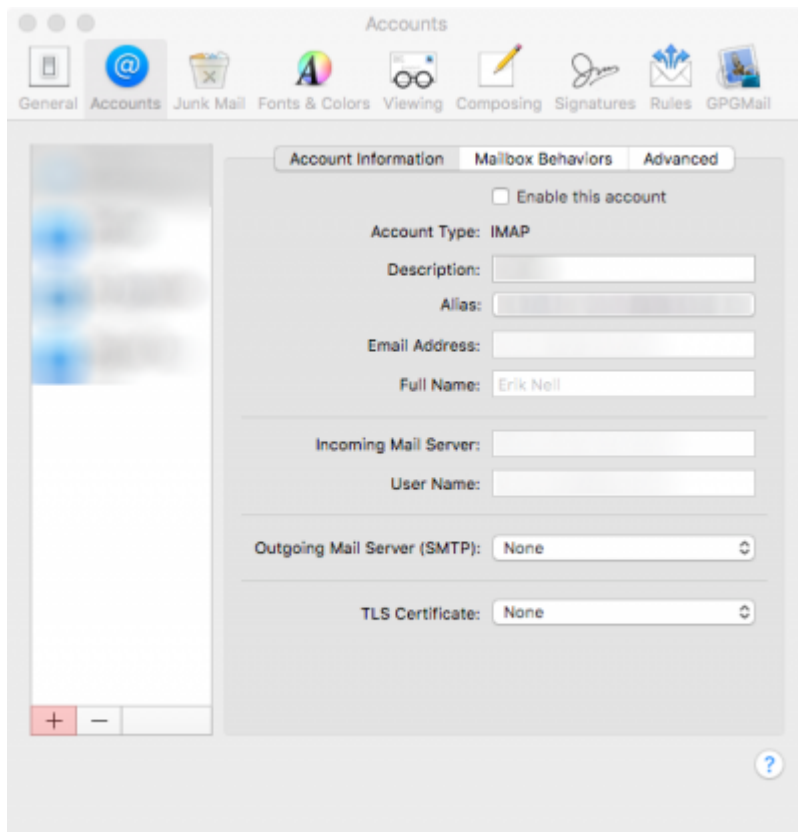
Accounts

General Accounts Junk Mail Fonts & Colors Viewing Composing Signatures Rules GPGMail

Account Information Mailbox Behaviors Advanced

Enable this account

Account Type: IMAP

Description:

Alias:

Email Address:

Full Name: Erik Nell

Incoming Mail Server:

User Name:

Outgoing Mail Server (SMTP): None

TLS Certificate: None

+ −

?